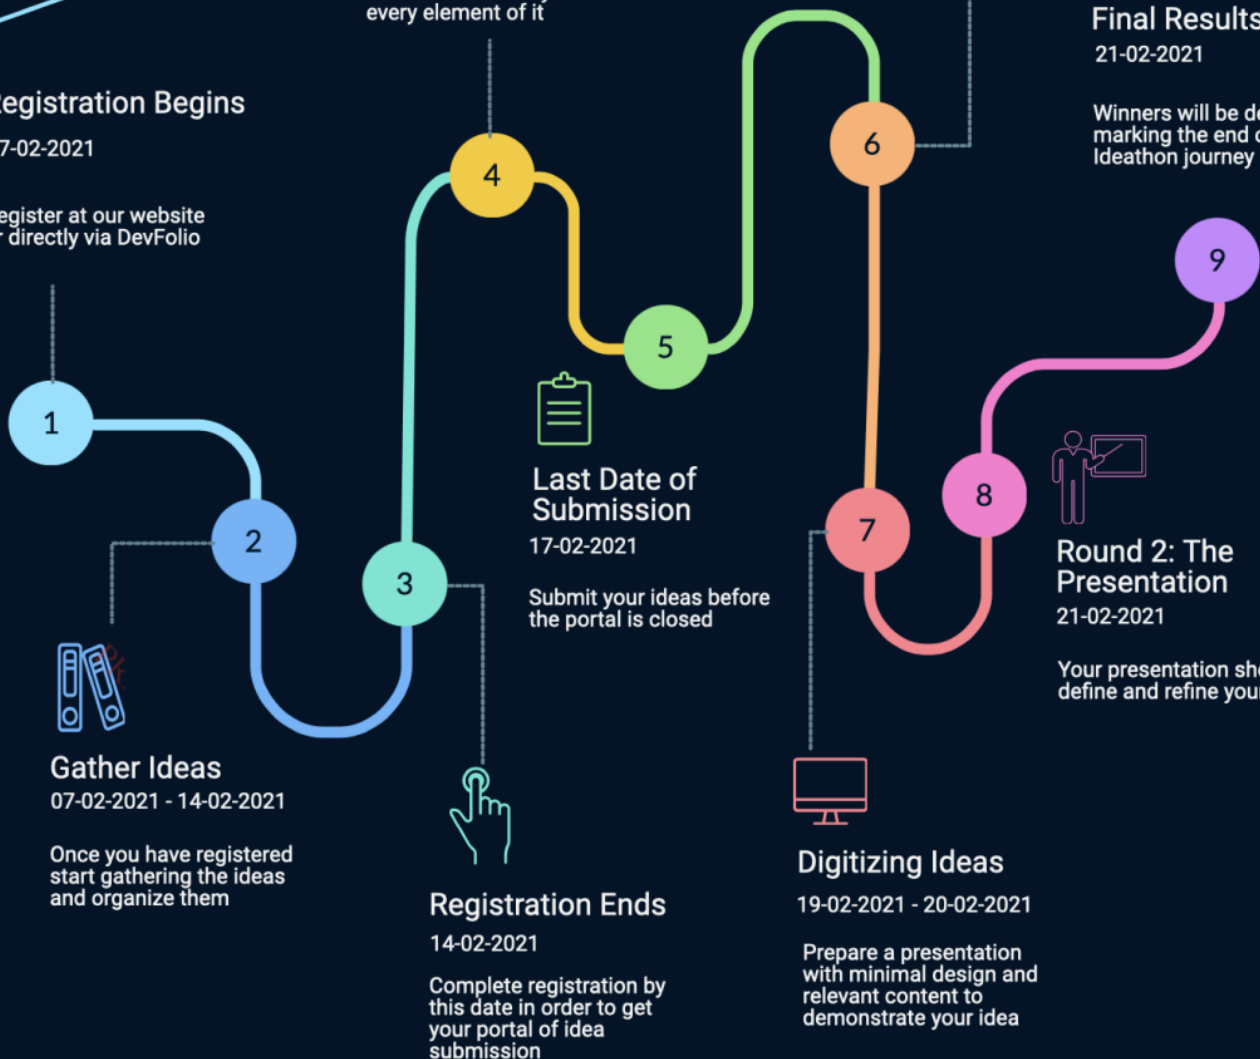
every element of it

Final Results
21-02-2021

Winners will be d
marking the end
Ideathon journey

egistration Begins
7-02-2021

egister at our website
directly via DevFolio

4

6

9

5

1

2

3

Last Date of Submission
17-02-2021

Submit your ideas before the portal is closed

7

8

Round 2: The Presentation
21-02-2021

Your presentation sh
define and refine you

Gather Ideas
07-02-2021 - 14-02-2021

Once you have registered start gathering the ideas and organize them

Registration Ends
14-02-2021

Complete registration by this date in order to get your portal of idea submission

Digitizing Ideas
19-02-2021 - 20-02-2021

Prepare a presentation with minimal design and relevant content to demonstrate your idea